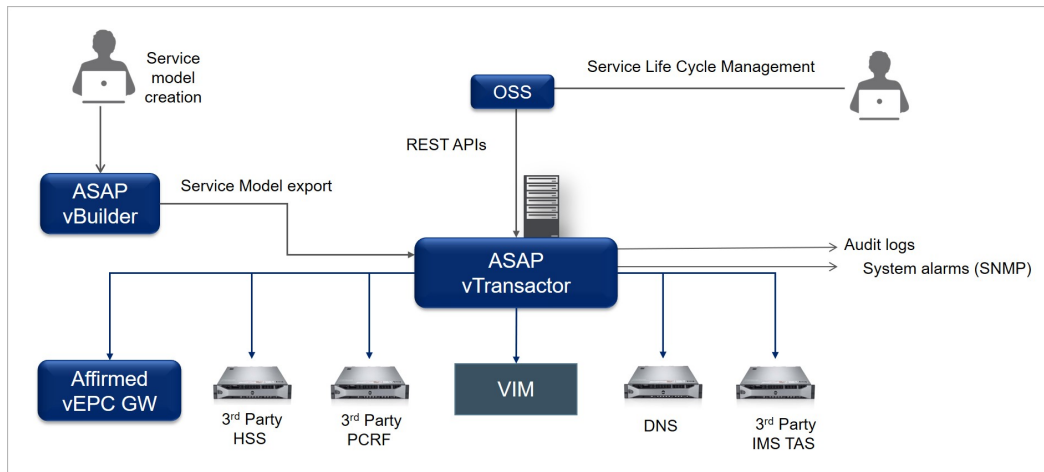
Service model creation

Service Life Cycle Management

OSS

REST APIs

ASAP vBuilder

Service Model export

ASAP vTransactor

Audit logs

System alarms (SNMP)

Affirmed vEPC GW

3$^{rd}$ Party HSS

3$^{rd}$ Party PCRF

VIM

DNS

3$^{rd}$ Party IMS TAS